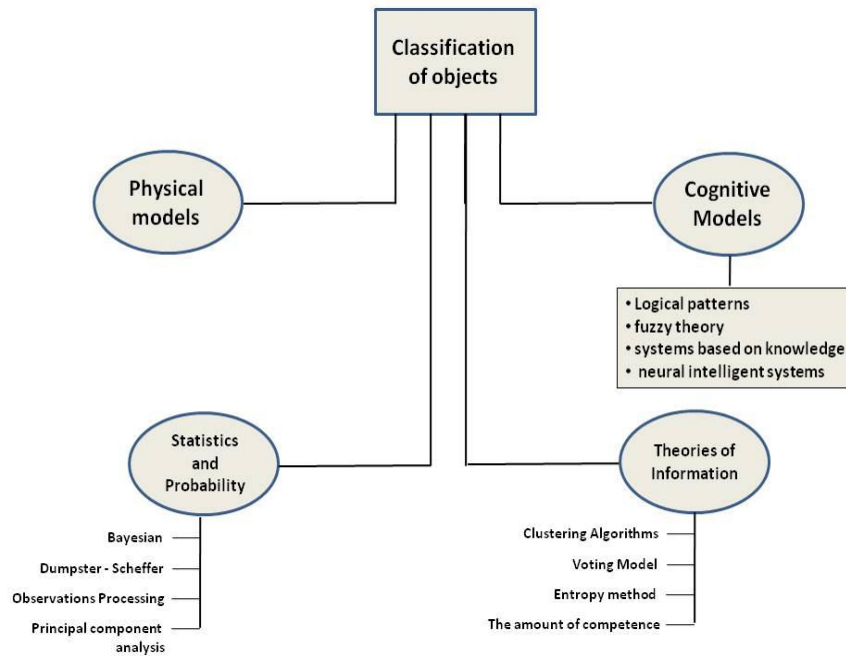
Classification of objects

Physical models

Cognitive Models

• Logical patterns
• fuzzy theory
• systems based on knowledge
• neural intelligent systems

Statistics and Probability

Bayesian
Dumpster - Scheffer
Observations Processing
Principal component analysis

Theories of Information

Clustering Algorithms
Voting Model
Entropy method
The amount of competence